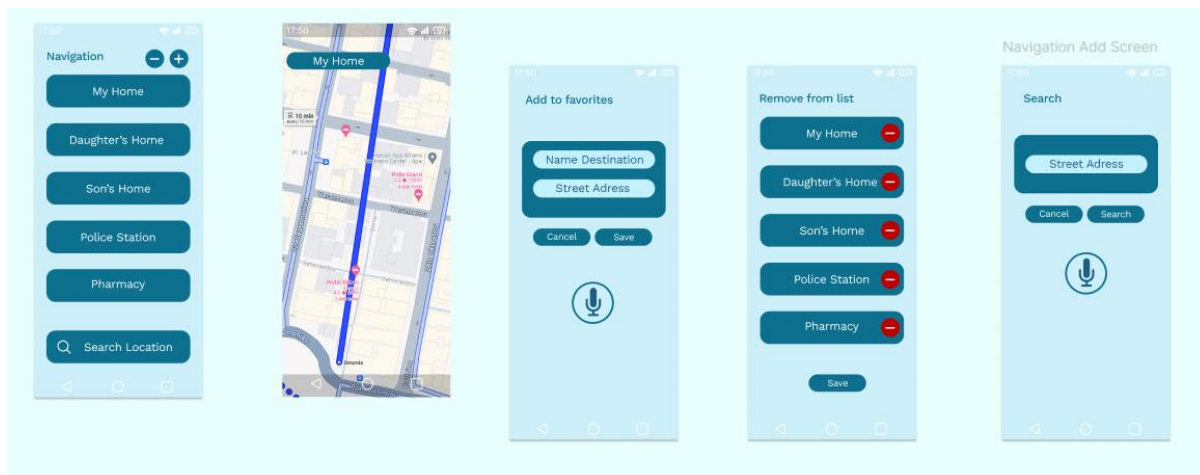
17:50

Navigation

My Home

Daughter's Home

Son's Home

Police Station

Pharmacy

Search Location

17:50

My Home

10 min

Omonia

17:50

Add to favorites

Name Destination

Street Adress

Cancel

Save

17:50

Remove from list

My Home

Daughter's Home

Son's Home

Police Station

Pharmacy

Save

Navigation Add Screen

17:50

Search

Street Adress

Cancel

Search